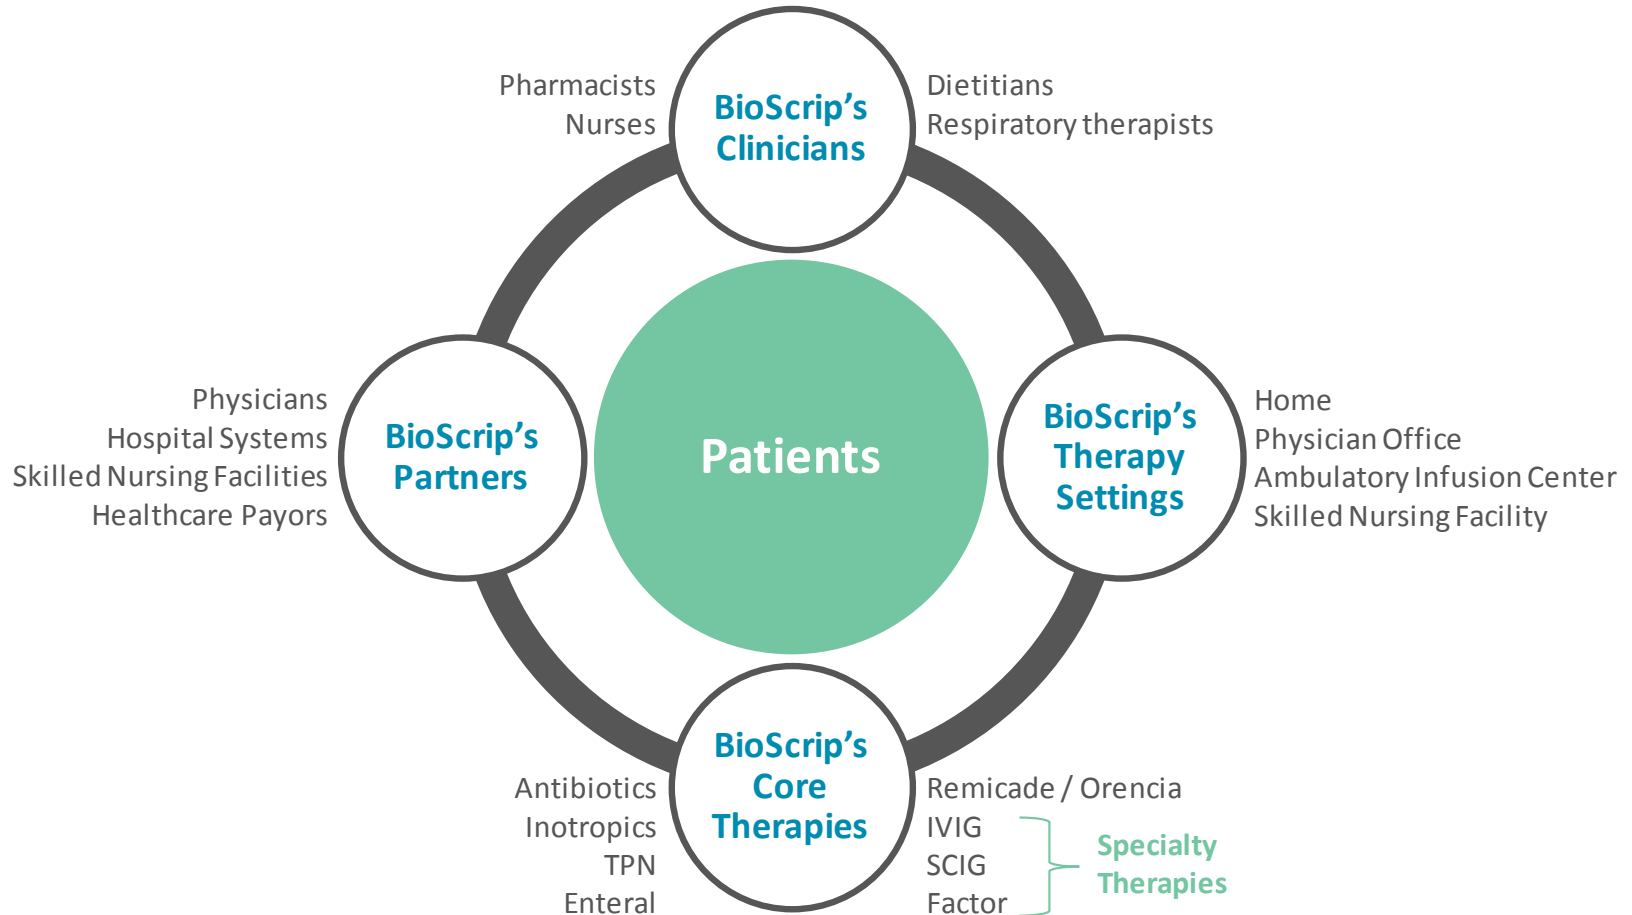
Pharmacists
Nurses

BioScrip's
Clinicians

Dietitians
Respiratory therapists

Physicians
Hospital Systems
Skilled Nursing Facilities
Healthcare Payors

BioScrip's
Partners

Patients

BioScrip's
Therapy
Settings

Home
Physician Office
Ambulatory Infusion Center
Skilled Nursing Facility

Antibiotics
Inotropics
TPN
Enteral

BioScrip's
Core
Therapies

Remicade / Orencia
IVIG
SCIG
Factor

Specialty
Therapies